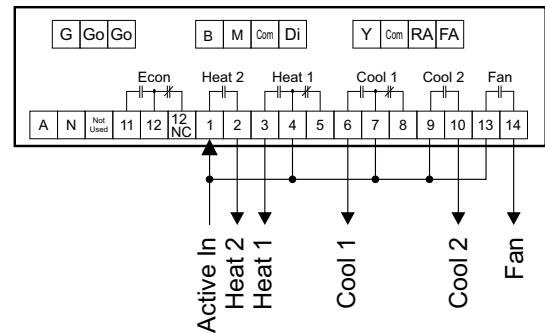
G Go Go

B M Com Di

Y Com RA FA

Econ Heat 2 Heat 1 Cool 1 Cool 2 Fan

| A | N | Not Used | 11 | 12 | 12 NC | 1 | 2 | 3 | 4 | 5 | 6 | 7 | 8 | 9 | 10 | 13 | 14 |
|---|---|---|---|---|---|---|---|---|---|---|---|---|---|---|---|---|---|

Active In Heat 2 Heat 1 Cool 1 Cool 2 Fan